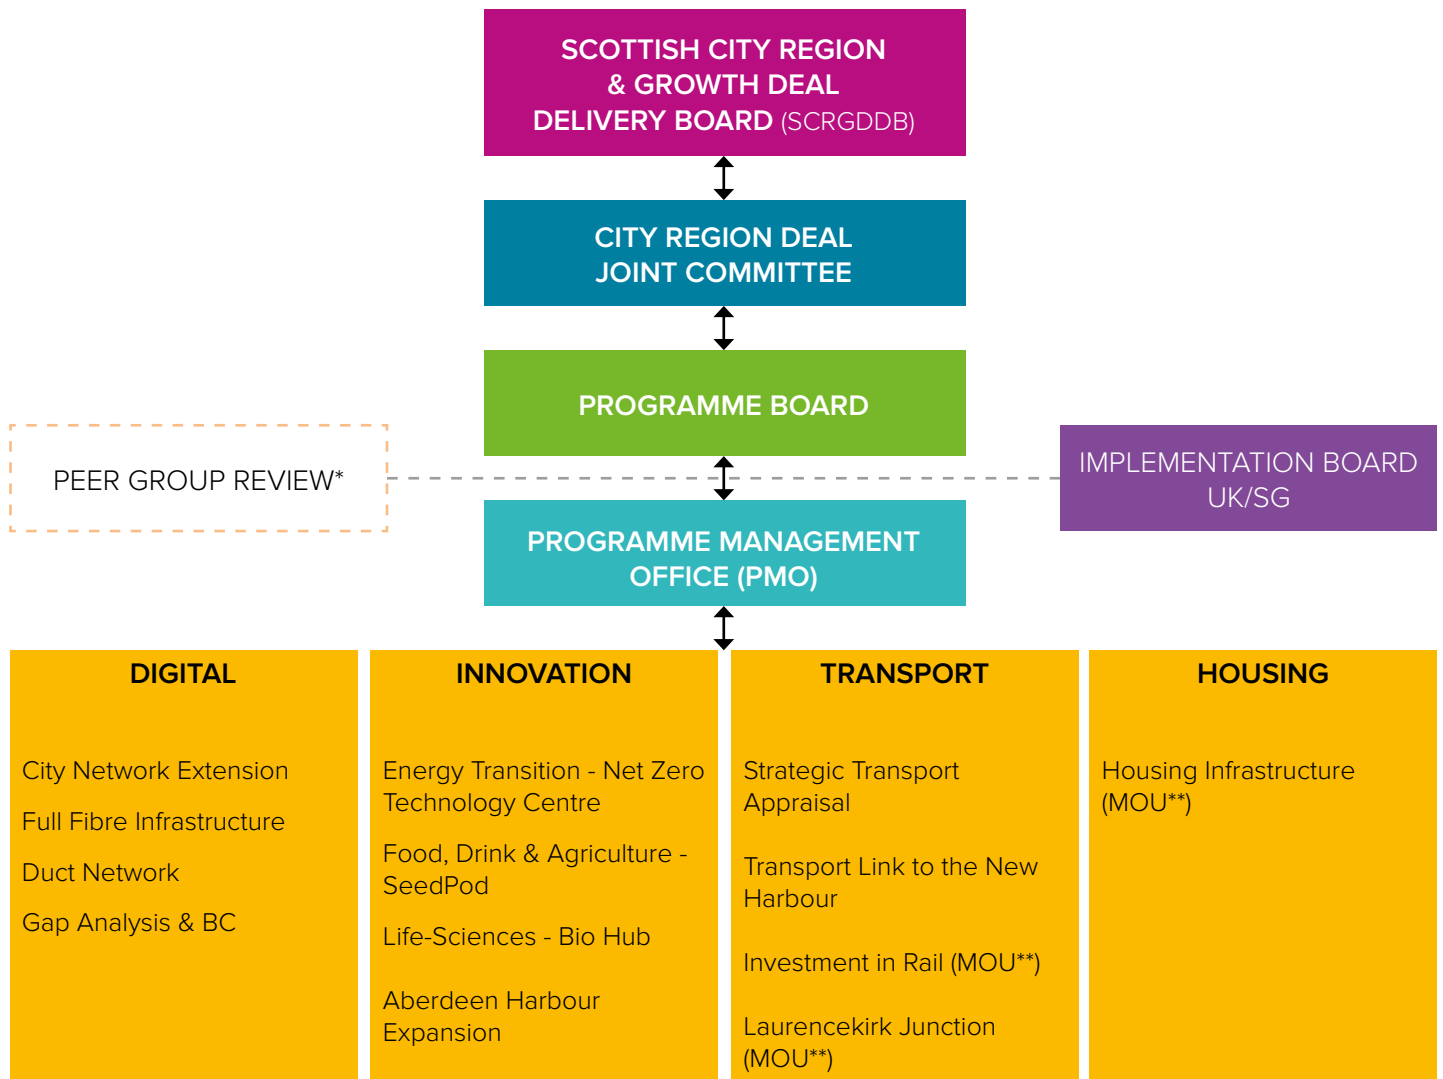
SCOTTISH CITY REGION & GROWTH DEAL DELIVERY BOARD (SCRGDDB)

CITY REGION DEAL JOINT COMMITTEE

PROGRAMME BOARD

PEER GROUP REVIEW*

IMPLEMENTATION BOARD UK/SG

PROGRAMME MANAGEMENT OFFICE (PMO)

DIGITAL

City Network Extension

Full Fibre Infrastructure

Duct Network

Gap Analysis & BC

INNOVATION

Energy Transition - Net Zero Technology Centre

Food, Drink & Agriculture - SeedPod

Life-Sciences - Bio Hub

Aberdeen Harbour Expansion

TRANSPORT

Strategic Transport Appraisal

Transport Link to the New Harbour

Investment in Rail (MOU**)

Laurencekirk Junction (MOU**)

HOUSING

Housing Infrastructure (MOU**)